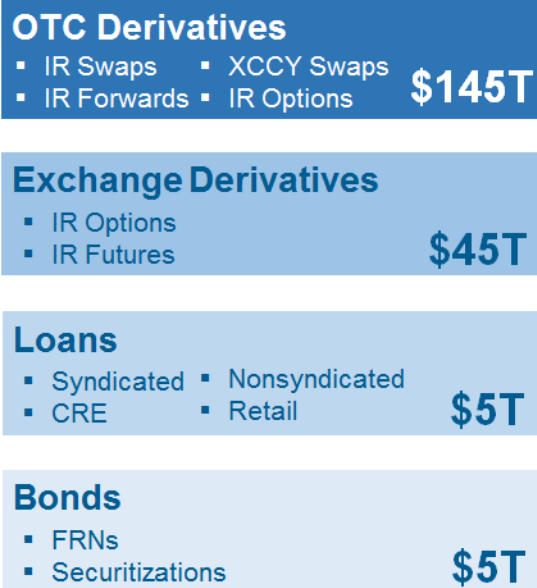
OTC Derivatives
- IR Swaps
- XCCY Swaps
- IR Forwards
- IR Options

$145T

Exchange Derivatives
- IR Options
- IR Futures

$45T

Loans
- Syndicated
- Nonsyndicated
- CRE
- Retail

$5T

Bonds
- FRNs
- Securitizations

$5T